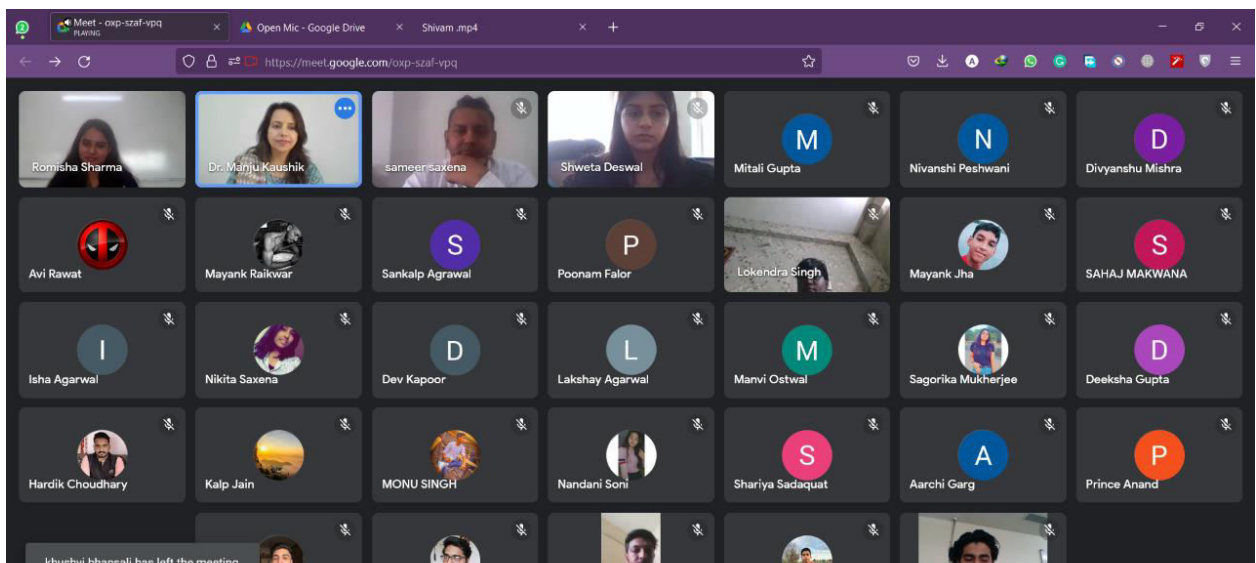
Meet - oxp-szaf-vpq
PLAYING
Open Mic - Google Drive
Shivam .mp4

https://meet.google.com/oxp-szaf-vpq

Romisha Sharma
Dr. Manju Kaushik
sameer saxena
Shweta Deswal
M
Mitali Gupta
N
Nivanshi Peshwani
D
Divyanshu Mishra

Avi Rawat
Mayank Raikwar
S
Sankalp Agrawal
P
Poonam Falor
Lokendra Singh
Mayank Jha
S
SAHAJ MAKWANA

I
Isha Agarwal
Nikita Saxena
D
Dev Kapoor
L
Lakshay Agarwal
M
Manvi Ostwal
Sagorika Mukherjee
D
Deeksha Gupta

Hardik Choudhary
Kalp Jain
MONU SINGH
Nandani Soni
S
Shariya Sadaquat
A
Aarchi Garg
P
Prince Anand

khushvi bhansali has left the meeting